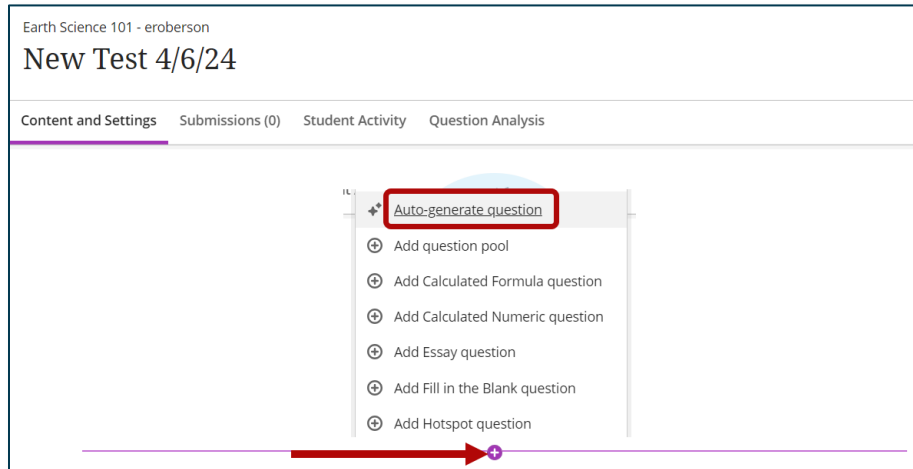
Earth Science 101 - eroberson

New Test 4/6/24

Content and Settings Submissions (0) Student Activity Question Analysis

Auto-generate question
Add question pool
Add Calculated Formula question
Add Calculated Numeric question
Add Essay question
Add Fill in the Blank question
Add Hotspot question